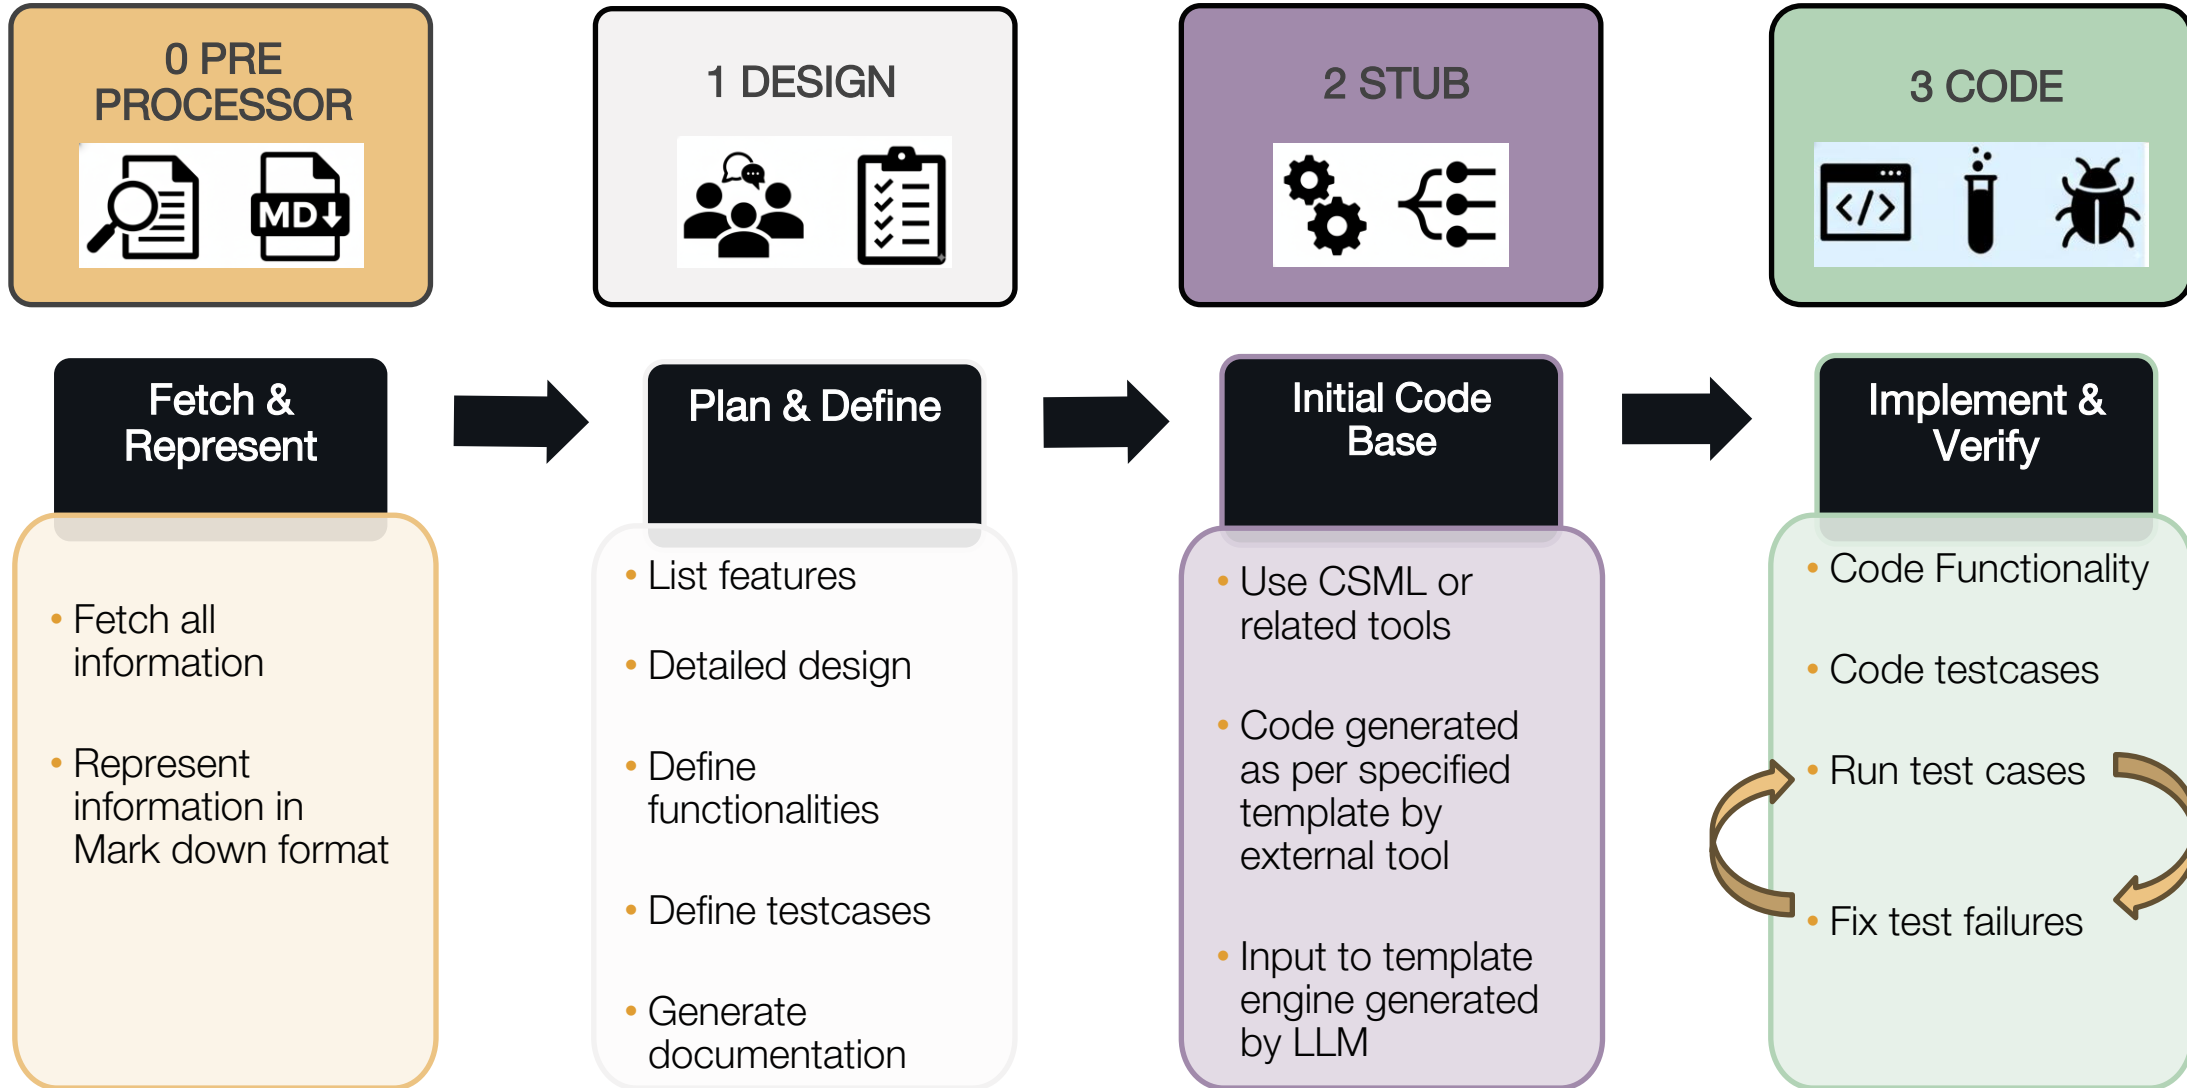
0 PRE PROCESSOR

MD

Fetch & Represent

- Fetch all information
- Represent information in Mark down format

1 DESIGN

Plan & Define

- List features
- Detailed design
- Define functionalities
- Define testcases
- Generate documentation

2 STUB

Initial Code Base

- Use CSML or related tools
- Code generated as per specified template by external tool
- Input to template engine generated by LLM

3 CODE

Implement & Verify

- Code Functionality
- Code testcases
- Run test cases
- Fix test failures